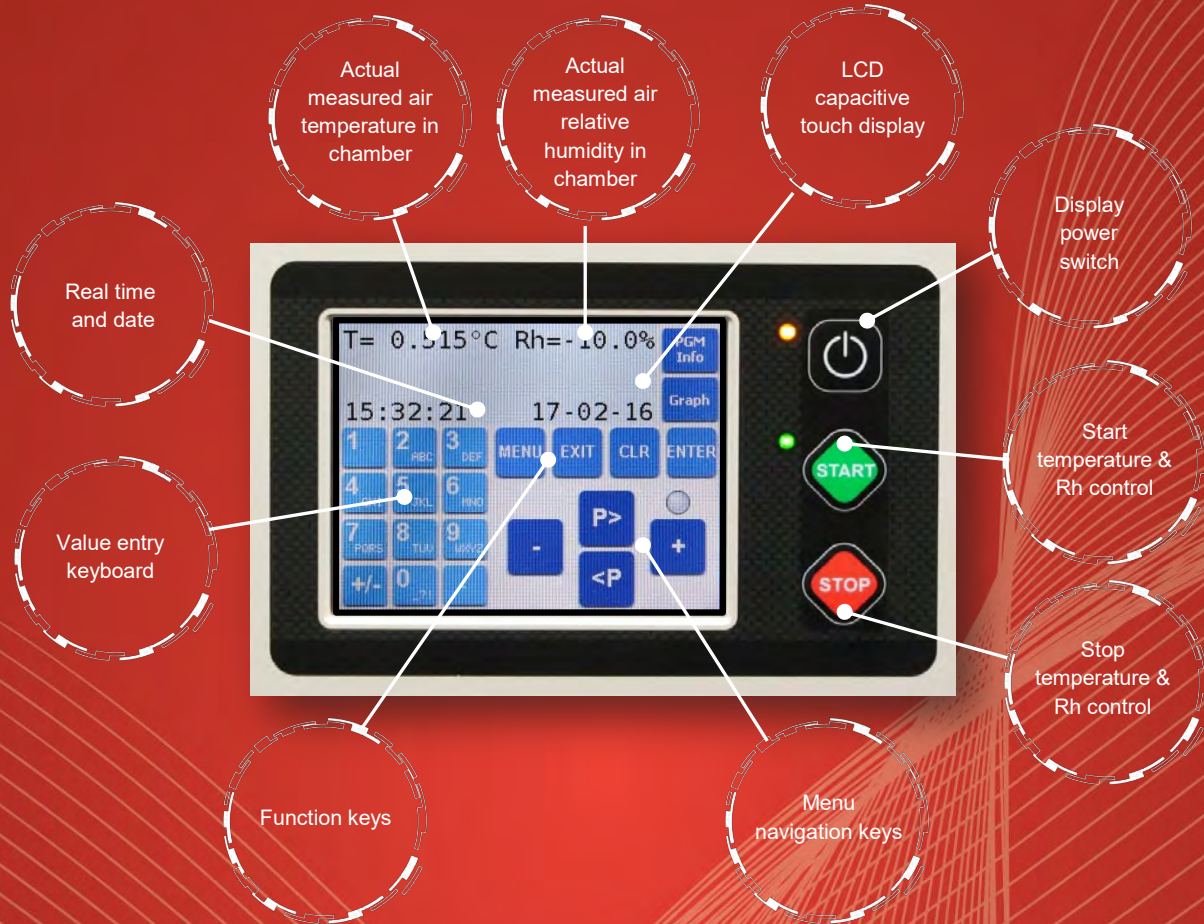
Actual measured air temperature in chamber

Actual measured air relative humidity in chamber

LCD capacitive touch display

Display power switch

Real time and date

T= 0.515°C Rh=-10.0%

PGM Info

Graph

15:32:21

17-02-16

1

2 ABC

3 DEF

MENU

EXIT

CLR

ENTER

4 GHI

5 JKL

6 MNO

7 PQRS

8 TUV

9 WXYZ

+/-

0 _.?!

P>

-

+

<P

START

STOP

Start temperature & Rh control

Value entry keyboard

Stop temperature & Rh control

Function keys

Menu navigation keys